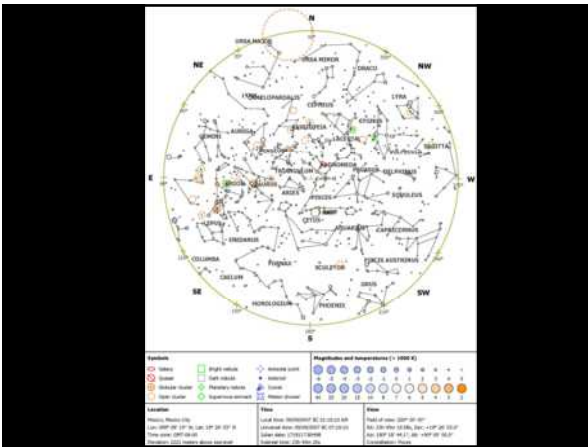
N

NE

NW

E

W

SE

SW

URSA MAJOR

URSA MINOR

DRACO

LYNX

CAMELOPARDALIS

CEPHEUS

LYRA

CYGNUS

CASSIOPEIA

AURIGA

GEMINI

PERSEUS

LACERTA

SAGITTA

ANDROMEDA

TRIANGULUM

PEGASUS

DELPHINUS

ARIES

PISCES

EQUULEUS

TAURUS

ORION

CETUS

AQUARIUS

CAPRICORNUS

LEPUS

ERIDANUS

COLUMBA

FORNAX

SCULPTOR

PISCIS AUSTRINUS

CAELUM

GRUS

HOROLOGIUM

PHOENIX

Symbols

Galaxy

Quasar

Globular cluster

Open cluster

Bright nebula

Dark nebula

Planetary nebula

Supernova remnant

Asteroid

Comet

Meteor shower

Magnitudes and temperatures

Location

Time

View

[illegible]